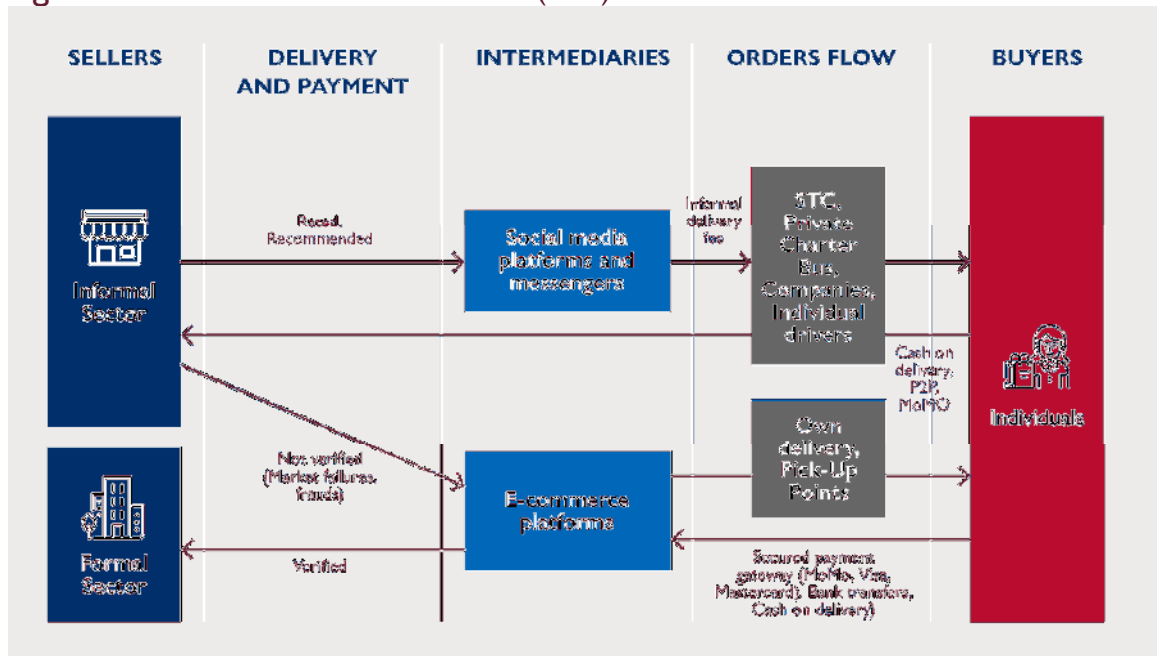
SELLERS

DELIVERY AND PAYMENT

INTERMEDIARIES

ORDERS FLOW

BUYERS

Informal Sector

Formal Sector

Read, Recommended

Not verified (Market failures, frauds)

Verified

Social media platforms and messengers

E-commerce platforms

Informal delivery fee

STC, Private Charter Bus, Companies, Individual drivers

Own delivery, Pick-Up Points

Cash on delivery, P2P, MoMO

Secured payment gateway (MoMo, Visa, Mastercard), Bank transfers, Cash on delivery)

Individuals